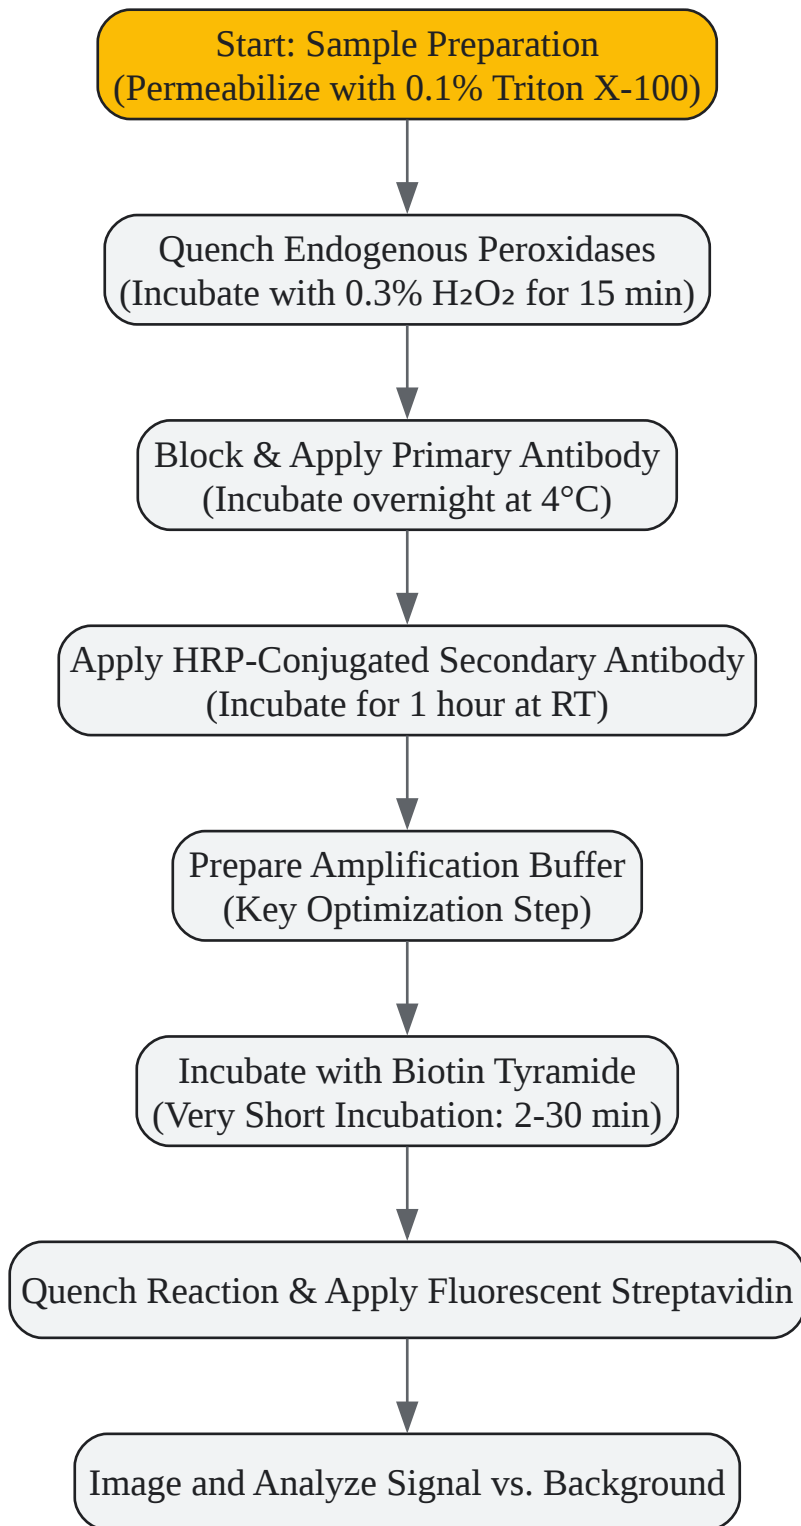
Start: Sample Preparation
(Permeabilize with 0.1% Triton X-100)

Quench Endogenous Peroxidases
(Incubate with 0.3% $H_2O_2$ for 15 min)

Block & Apply Primary Antibody
(Incubate overnight at 4°C)

Apply HRP-Conjugated Secondary Antibody
(Incubate for 1 hour at RT)

Prepare Amplification Buffer
(Key Optimization Step)

Incubate with Biotin Tyramide
(Very Short Incubation: 2-30 min)

Quench Reaction & Apply Fluorescent Streptavidin

Image and Analyze Signal vs. Background